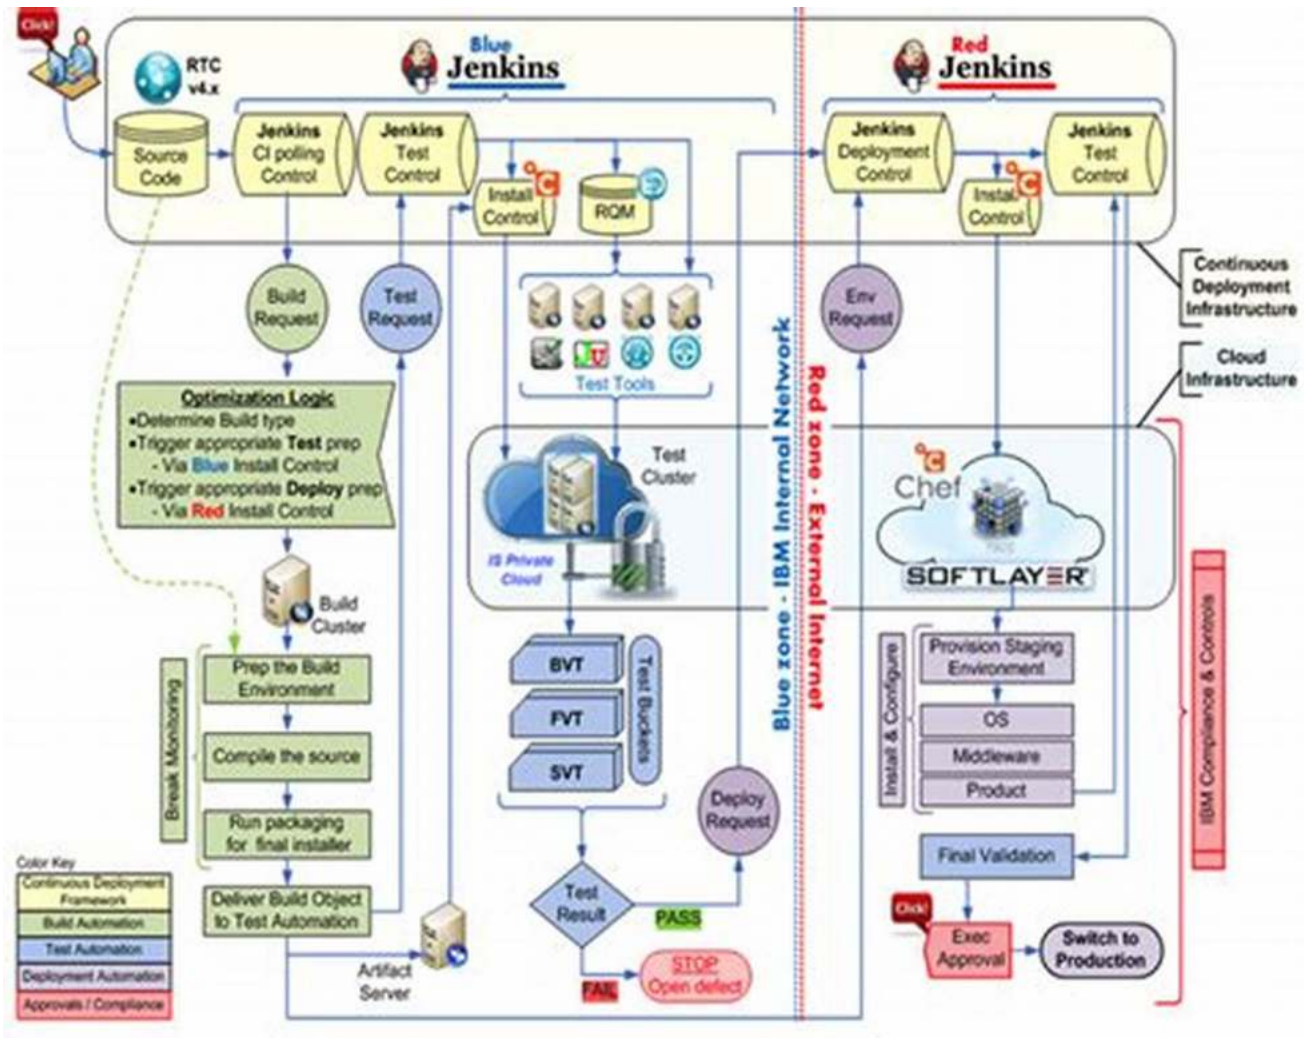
Click!

RTC v4.x

Blue Jenkins

Red Jenkins

Source Code

Jenkins CI polling Control

Jenkins Test Control

Install Control

RQM

Jenkins Deployment Control

Install Control

Jenkins Test Control

Continuous Deployment Infrastructure

Cloud Infrastructure

Build Request

Test Request

Test Tools

Env Request

Optimization Logic
•Determine Build type
•Trigger appropriate Test prep
- Via Blue Install Control
•Trigger appropriate Deploy prep
- Via Red Install Control

Test Cluster

IS Private Cloud

Chef

SOFTLAYER

Blue zone - IBM Internal Network

Red zone - External Internet

Build Cluster

Break Monitoring

Prep the Build Environment

Compile the source

Run packaging for final installer

Deliver Build Object to Test Automation

BVT

FVT

SVT

Test Buckets

Deploy Request

Install & Configure

Provision Staging Environment

OS

Middleware

Product

Final Validation

IBM Compliance & Controls

Color Key
Continuous Deployment Framework
Build Automation
Test Automation
Deployment Automation
Approvals / Compliance

Artifact Server

Test Result

PASS

FAIL

STOP Open defect

Click!

Exec Approval

Switch to Production